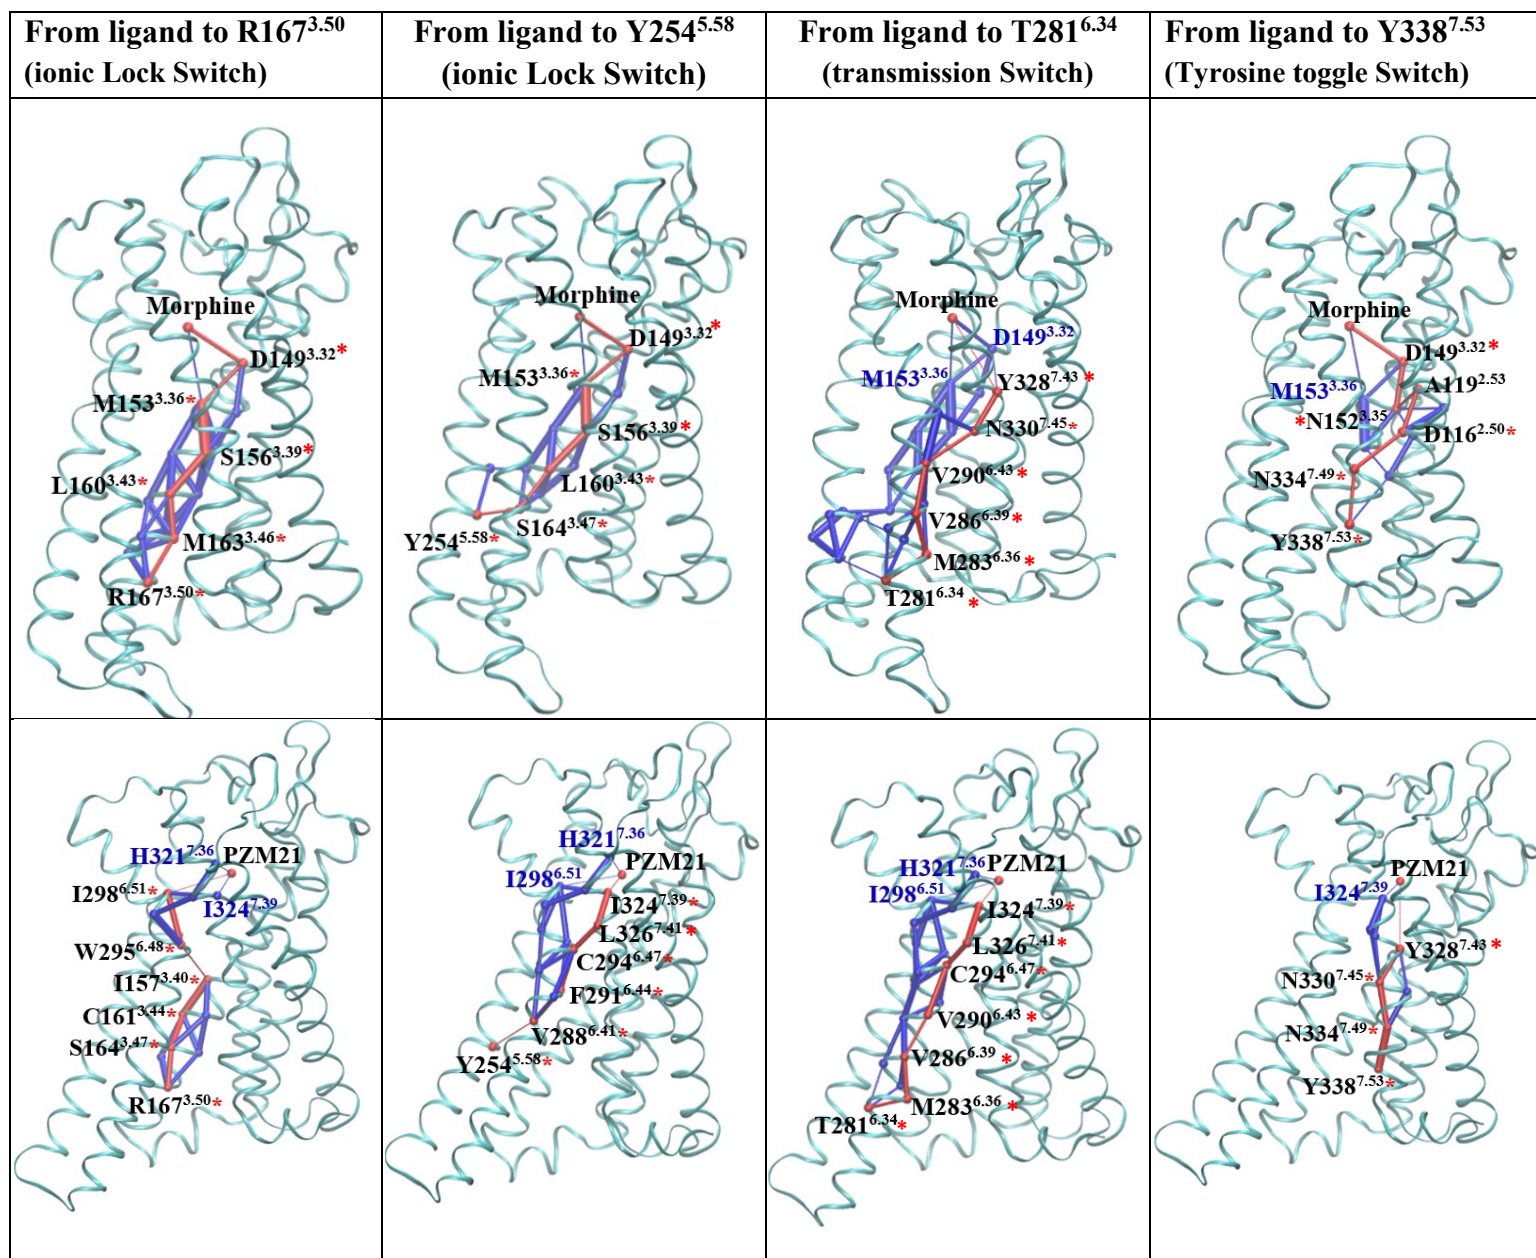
| From ligand to R167$^{3.50}$ (ionic Lock Switch) | From ligand to Y254$^{5.58}$ (ionic Lock Switch) | From ligand to T281$^{6.34}$ (transmission Switch) | From ligand to Y338$^{7.53}$ (Tyrosine toggle Switch) |
|---|---|---|---|
| Morphine D149$^{3.32}$* M153$^{3.36}$* S156$^{3.39}$* L160$^{3.43}$* M163$^{3.46}$* R167$^{3.50}$* | Morphine D149$^{3.32}$* M153$^{3.36}$* S156$^{3.39}$* L160$^{3.43}$* Y254$^{5.58}$* S164$^{3.47}$* | Morphine D149$^{3.32}$ M153$^{3.36}$ Y328$^{7.43}$* N330$^{7.45}$* V290$^{6.43}$* V286$^{6.39}$* M283$^{6.36}$* T281$^{6.34}$* | Morphine D149$^{3.32}$* M153$^{3.36}$ A119$^{2.53}$ *N152$^{3.35}$ D116$^{2.50}$* N334$^{7.49}$* Y338$^{7.53}$* |
| H321$^{7.36}$ PZM21 I298$^{6.51}$* I324$^{7.39}$ W295$^{6.48}$* I157$^{3.40}$* C161$^{3.44}$* S164$^{3.47}$* R167$^{3.50}$* | H321$^{7.36}$ I298$^{6.51}$ PZM21 I324$^{7.39}$* L326$^{7.41}$* C294$^{6.47}$* F291$^{6.44}$* V288$^{6.41}$* Y254$^{5.58}$* | H321$^{7.36}$ PZM21 I298$^{6.51}$ I324$^{7.39}$* L326$^{7.41}$* C294$^{6.47}$* V290$^{6.43}$* V286$^{6.39}$* M283$^{6.36}$* T281$^{6.34}$* | PZM21 I324$^{7.39}$ Y328$^{7.43}$* N330$^{7.45}$* N334$^{7.49}$* Y338$^{7.53}$* |